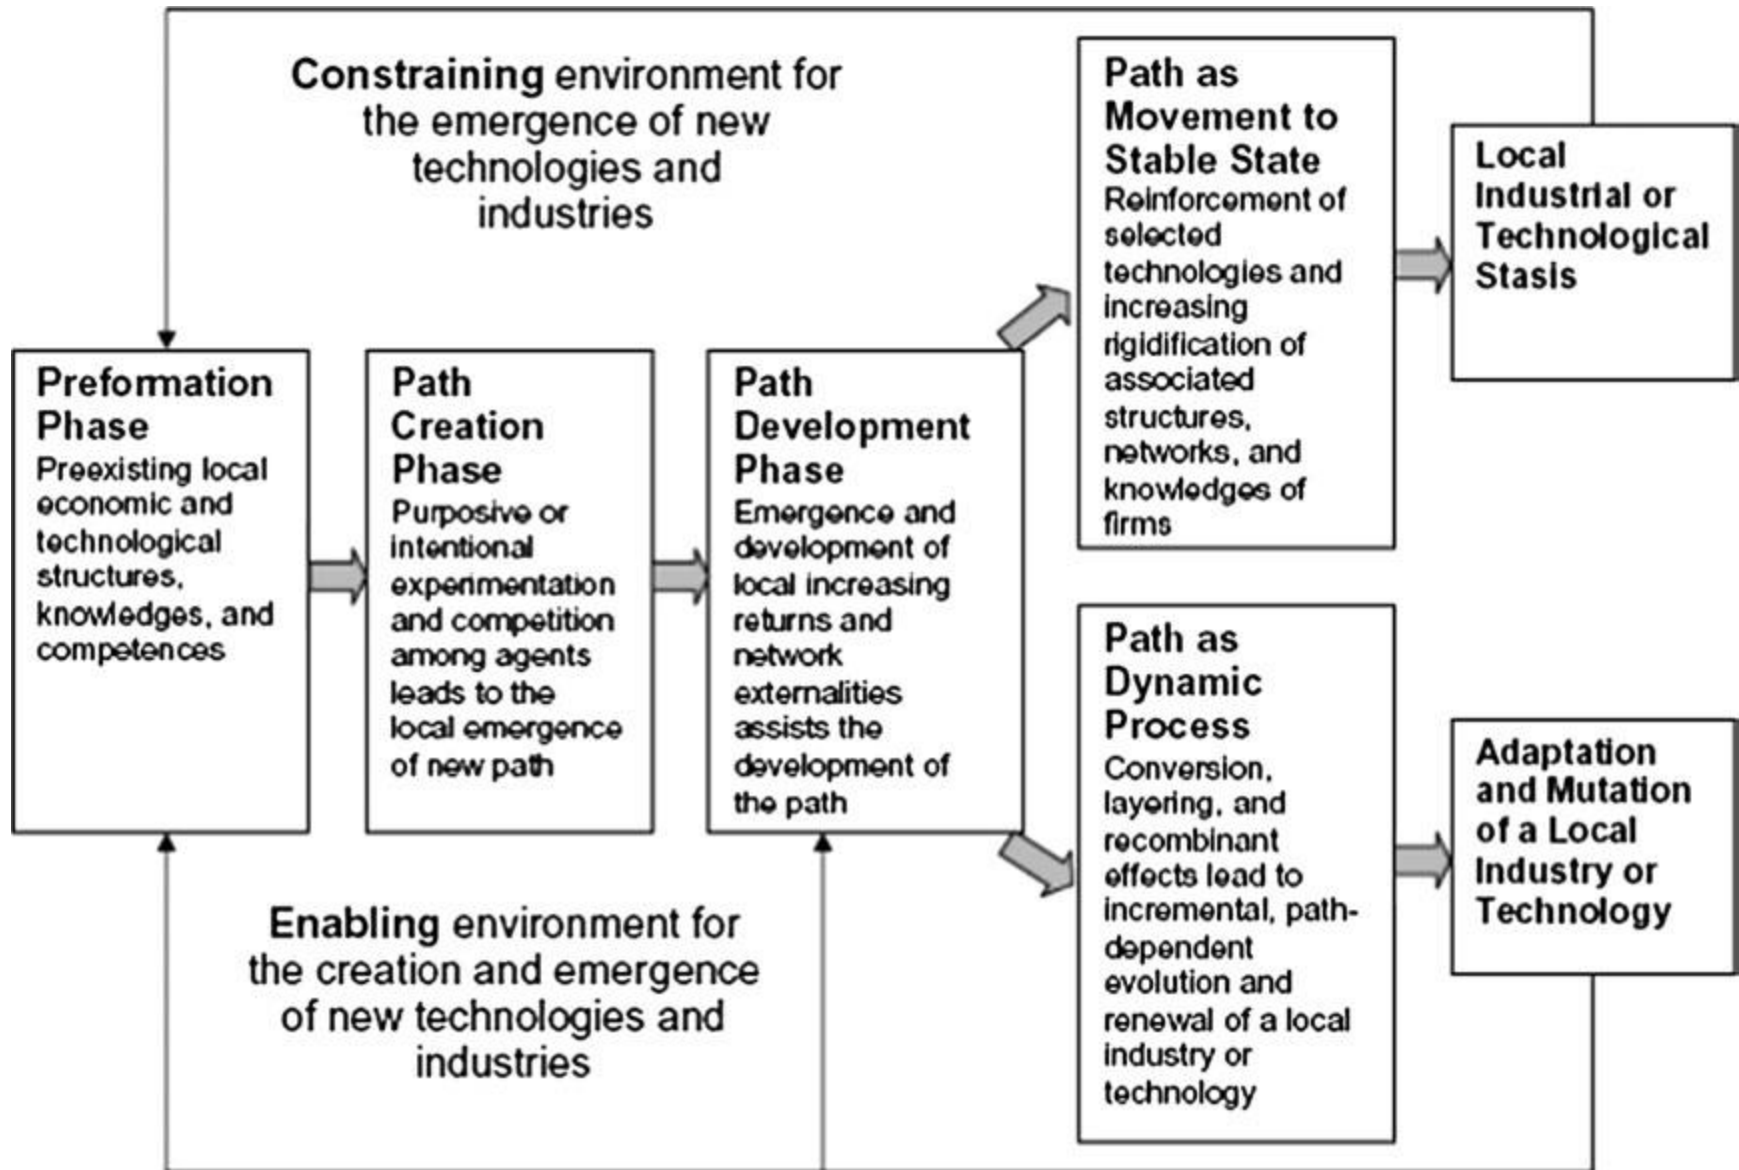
**Constraining** environment for the emergence of new technologies and industries

**Path as Movement to Stable State**
Reinforcement of selected technologies and increasing rigidification of associated structures, networks, and knowledges of firms

**Local Industrial or Technological Stasis**

**Preformation Phase**
Preexisting local economic and technological structures, knowledges, and competences

**Path Creation Phase**
Purposive or intentional experimentation and competition among agents leads to the local emergence of new path

**Path Development Phase**
Emergence and development of local increasing returns and network externalities assists the development of the path

**Path as Dynamic Process**
Conversion, layering, and recombinant effects lead to incremental, path-dependent evolution and renewal of a local industry or technology

**Adaptation and Mutation of a Local Industry or Technology**

**Enabling** environment for the creation and emergence of new technologies and industries